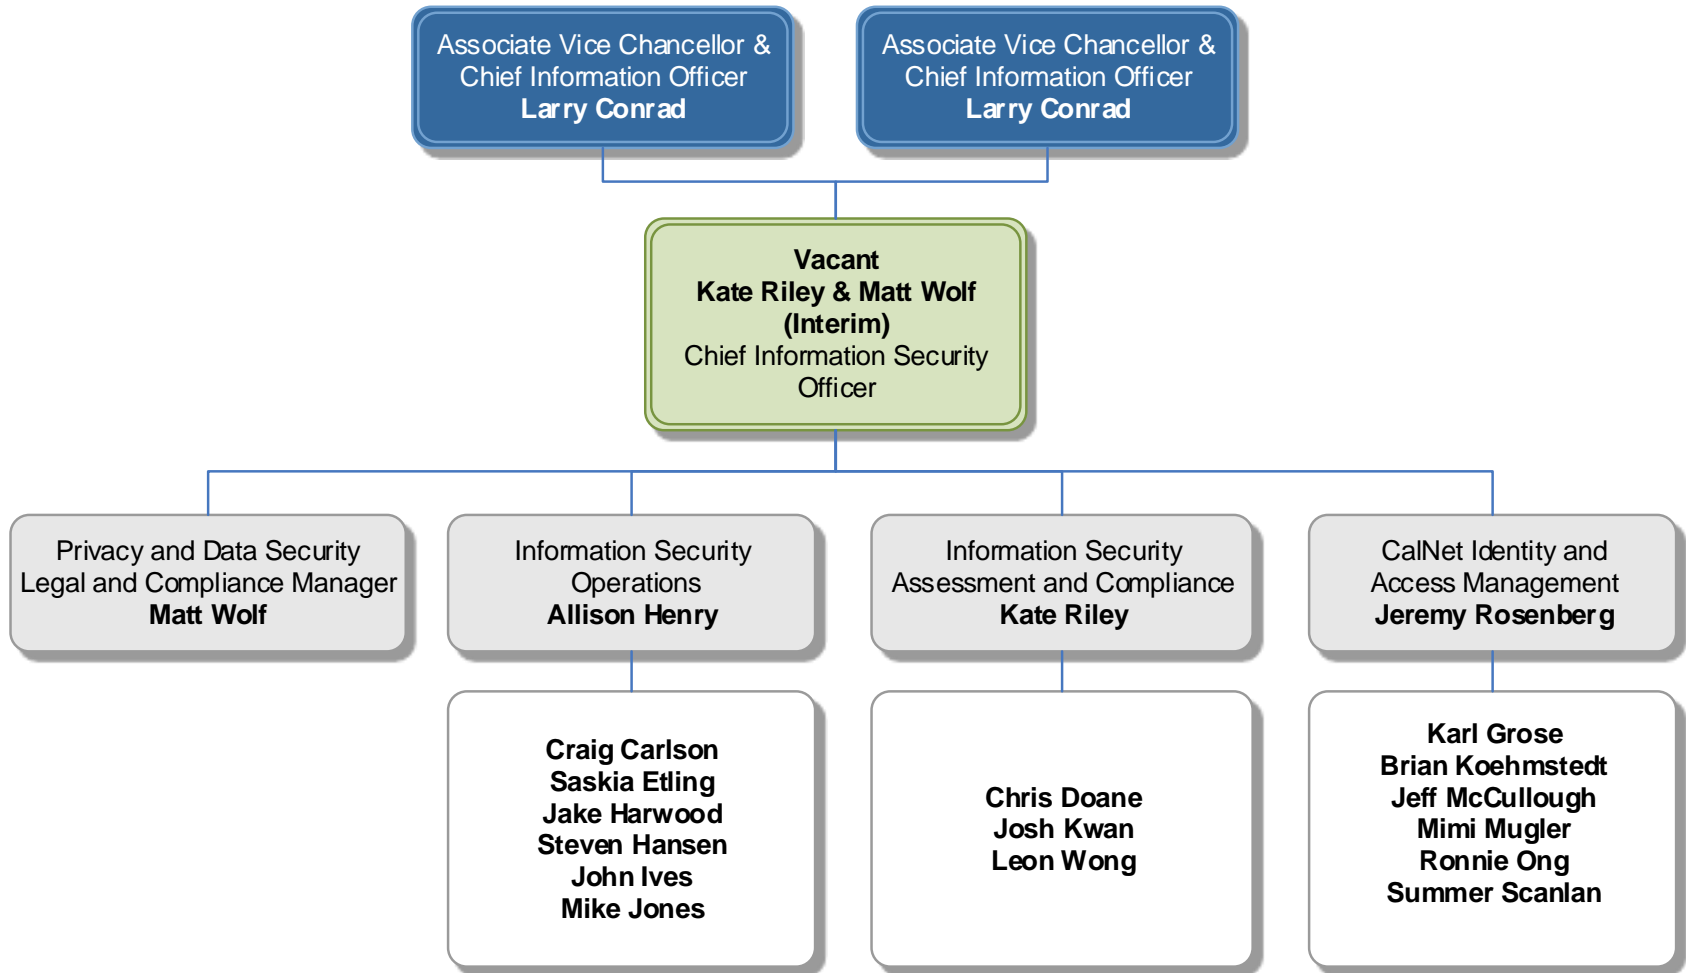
Associate Vice Chancellor & Chief Information Officer
Larry Conrad

Associate Vice Chancellor & Chief Information Officer
Larry Conrad

Vacant
Kate Riley & Matt Wolf (Interim)
Chief Information Security Officer

Privacy and Data Security Legal and Compliance Manager
Matt Wolf

Information Security Operations
Allison Henry

Information Security Assessment and Compliance
Kate Riley

CalNet Identity and Access Management
Jeremy Rosenberg

Craig Carlson
Saskia Etling
Jake Harwood
Steven Hansen
John Ives
Mike Jones

Chris Doane
Josh Kwan
Leon Wong

Karl Grose
Brian Koehmstedt
Jeff McCullough
Mimi Mugler
Ronnie Ong
Summer Scanlan